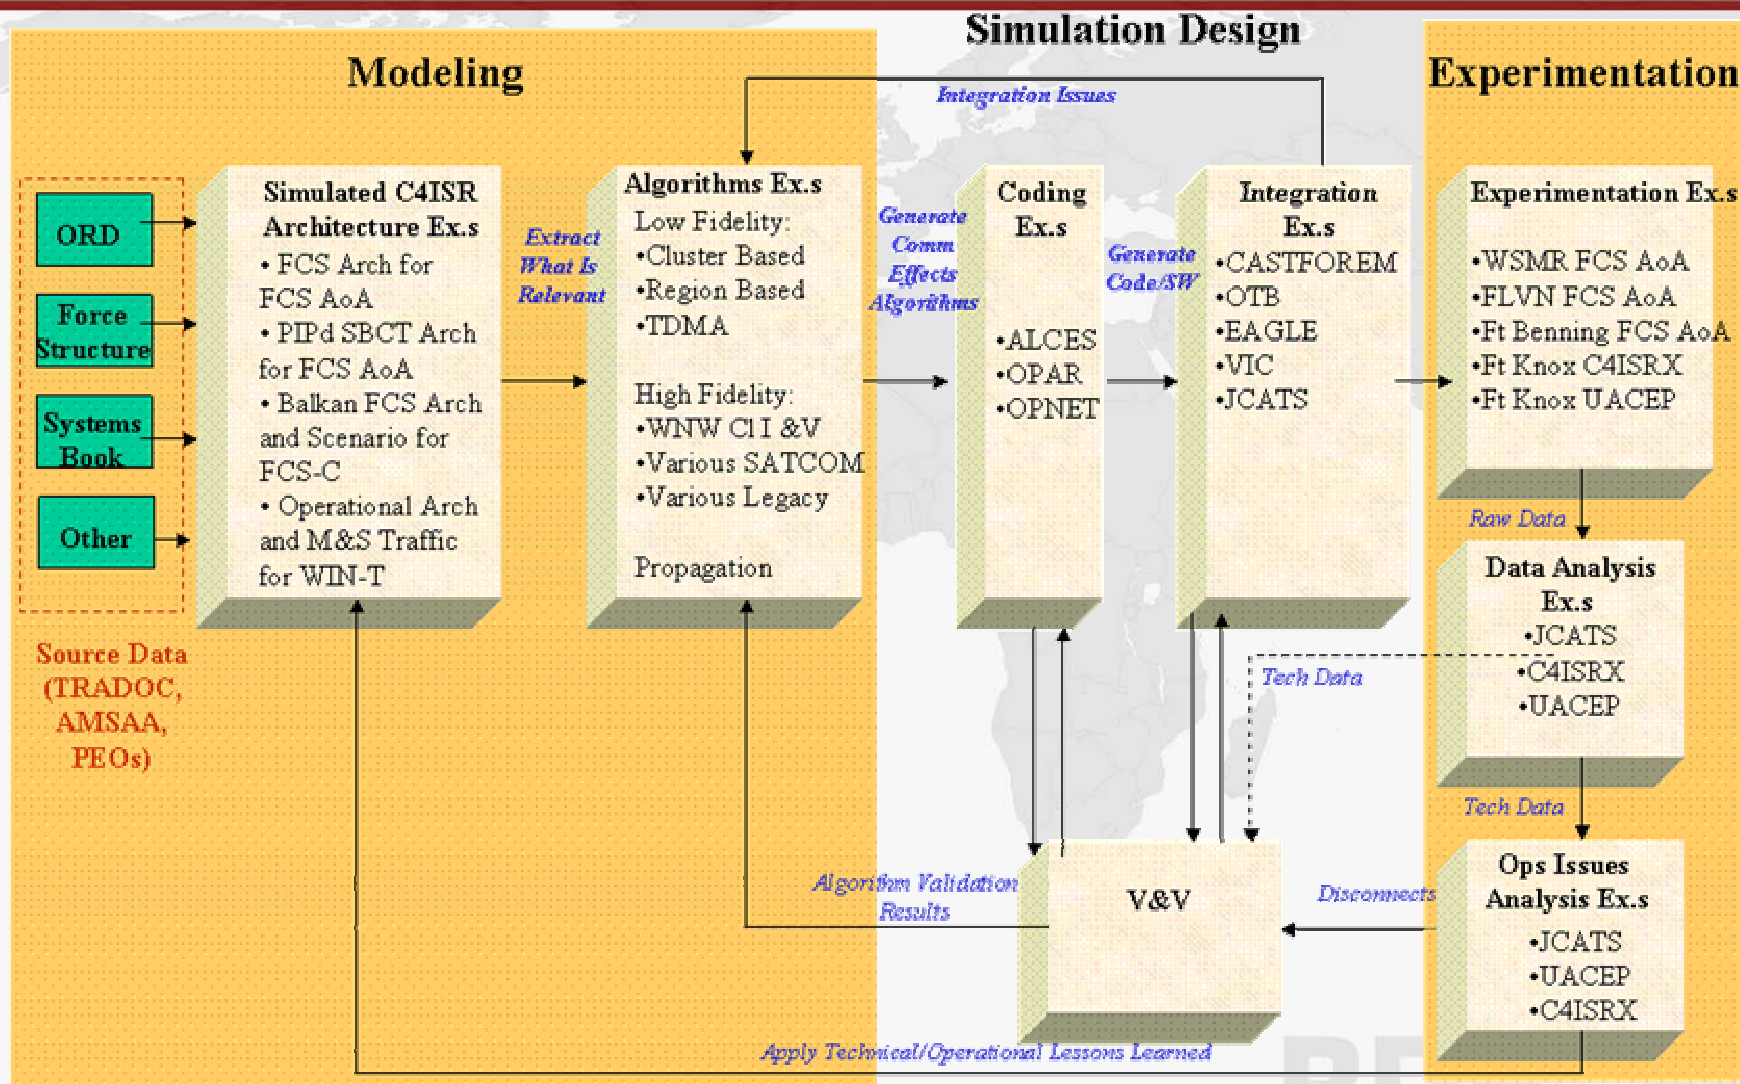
Simulation Design

Modeling

Experimentation

Integration Issues

ORD

Force Structure

Systems Book

Other

Source Data (TRADOC, AMSAA, PEOs)

Simulated C4ISR Architecture Ex.s
• FCS Arch for FCS AoA
• PIPd SBCT Arch for FCS AoA
• Balkan FCS Arch and Scenario for FCS-C
• Operational Arch and M&S Traffic for WIN-T

Extract What Is Relevant

Algorithms Ex.s
Low Fidelity:
•Cluster Based
•Region Based
•TDMA

High Fidelity:
•WNW CI I &V
•Various SATCOM
•Various Legacy

Propagation

Generate Comm Effects Algorithms

Coding Ex.s
•ALCES
•OPAR
•OPNET

Generate Code/SW

Integration Ex.s
•CASTFOREM
•OTB
•EAGLE
•VIC
•JCATS

Experimentation Ex.s
•WSMR FCS AoA
•FLVN FCS AoA
•Ft Benning FCS AoA
•Ft Knox C4ISRX
•Ft Knox UACEP

Raw Data

Data Analysis Ex.s
•JCATS
•C4ISRX
•UACEP

Tech Data

Tech Data

Ops Issues Analysis Ex.s
•JCATS
•UACEP
•C4ISRX

Disconnects

V&V

Algorithm Validation Results

Apply Technical/Operational Lessons Learned